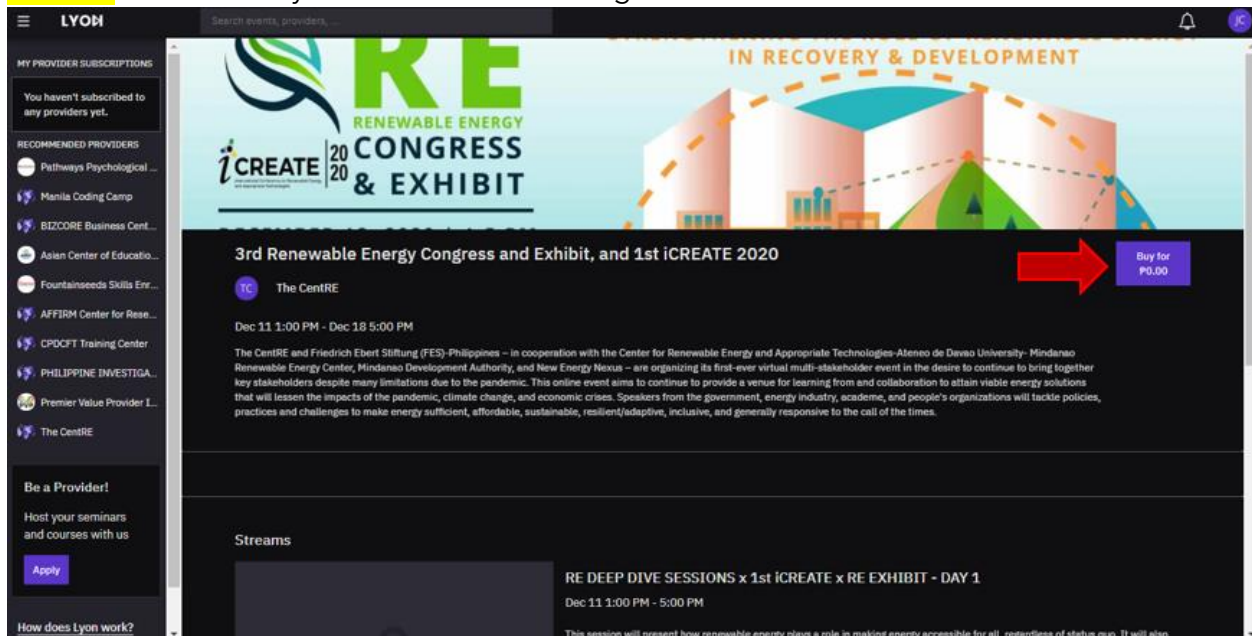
LYON

Search events, providers, ...

JC

MY PROVIDER SUBSCRIPTIONS

You haven't subscribed to any providers yet.

RECOMMENDED PROVIDERS

Pathways Psychological ...

Manila Coding Camp

BIZCORE Business Cent...

Asian Center of Educatio...

Fountainseeds Skills Enr...

AFFIRM Center for Rese...

CPDCFT Training Center

PHILIPPINE INVESTIGA...

Premier Value Provider I...

The CentRE

Be a Provider!

Host your seminars and courses with us

Apply

How does Lyon work?

RE

RENEWABLE ENERGY

iCREATE 20 20 CONGRESS & EXHIBIT

IN RECOVERY & DEVELOPMENT

3rd Renewable Energy Congress and Exhibit, and 1st iCREATE 2020

Buy for ₱0.00

TC The CentRE

Dec 11 1:00 PM - Dec 18 5:00 PM

The CentRE and Friedrich Ebert Stiftung (FES)-Philippines – in cooperation with the Center for Renewable Energy and Appropriate Technologies-Ateneo de Davao University- Mindanao Renewable Energy Center, Mindanao Development Authority, and New Energy Nexus – are organizing its first-ever virtual multi-stakeholder event in the desire to continue to bring together key stakeholders despite many limitations due to the pandemic. This online event aims to continue to provide a venue for learning from and collaboration to attain viable energy solutions that will lessen the impacts of the pandemic, climate change, and economic crises. Speakers from the government, energy industry, academe, and people's organizations will tackle policies, practices and challenges to make energy sufficient, affordable, sustainable, resilient/adaptive, inclusive, and generally responsive to the call of the times.

Streams

RE DEEP DIVE SESSIONS x 1st iCREATE x RE EXHIBIT - DAY 1

Dec 11 1:00 PM - 5:00 PM

This session will present how renewable energy plays a role in making energy accessible for all, regardless of status quo. It will also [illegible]